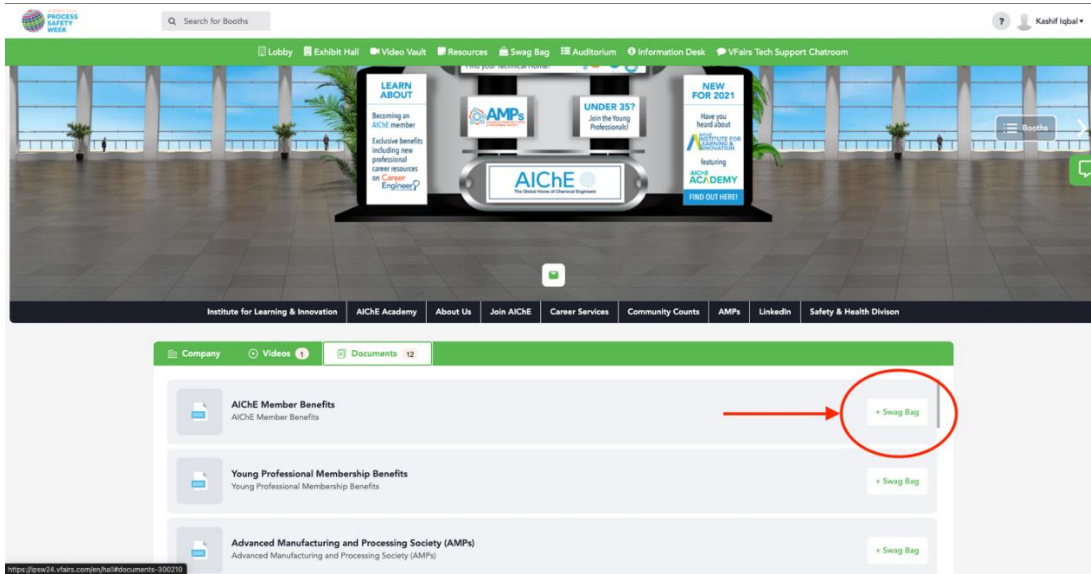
PROCESS SAFETY WEEK

Search for Booths

?
Kashif Iqbal

Lobby
Exhibit Hall
Video Vault
Resources
Swag Bag
Auditorium
Information Desk
VFairs Tech Support Chatroom

Find your technical home!

LEARN ABOUT

Becoming an AIChE member

Exclusive benefits including new professional career resources on Career Engineer

AMPs

UNDER 35?
Join the Young Professionals!

AIChE
The Global Home of Chemical Engineers

NEW FOR 2021

Have you heard about

AIChE INSTITUTE FOR LEARNING & INNOVATION

featuring

AIChE ACADEMY

FIND OUT HERE!

Booths

Institute for Learning & Innovation
AIChE Academy
About Us
Join AIChE
Career Services
Community Counts
AMPs
LinkedIn
Safety & Health Divison

Company
Videos 1
Documents 12

AIChE Member Benefits
AIChE Member Benefits
+ Swag Bag

Young Professional Membership Benefits
Young Professional Membership Benefits
+ Swag Bag

Advanced Manufacturing and Processing Society (AMPs)
Advanced Manufacturing and Processing Society (AMPs)
+ Swag Bag

https://psw24.vfairs.com/en/hall#documents-300210